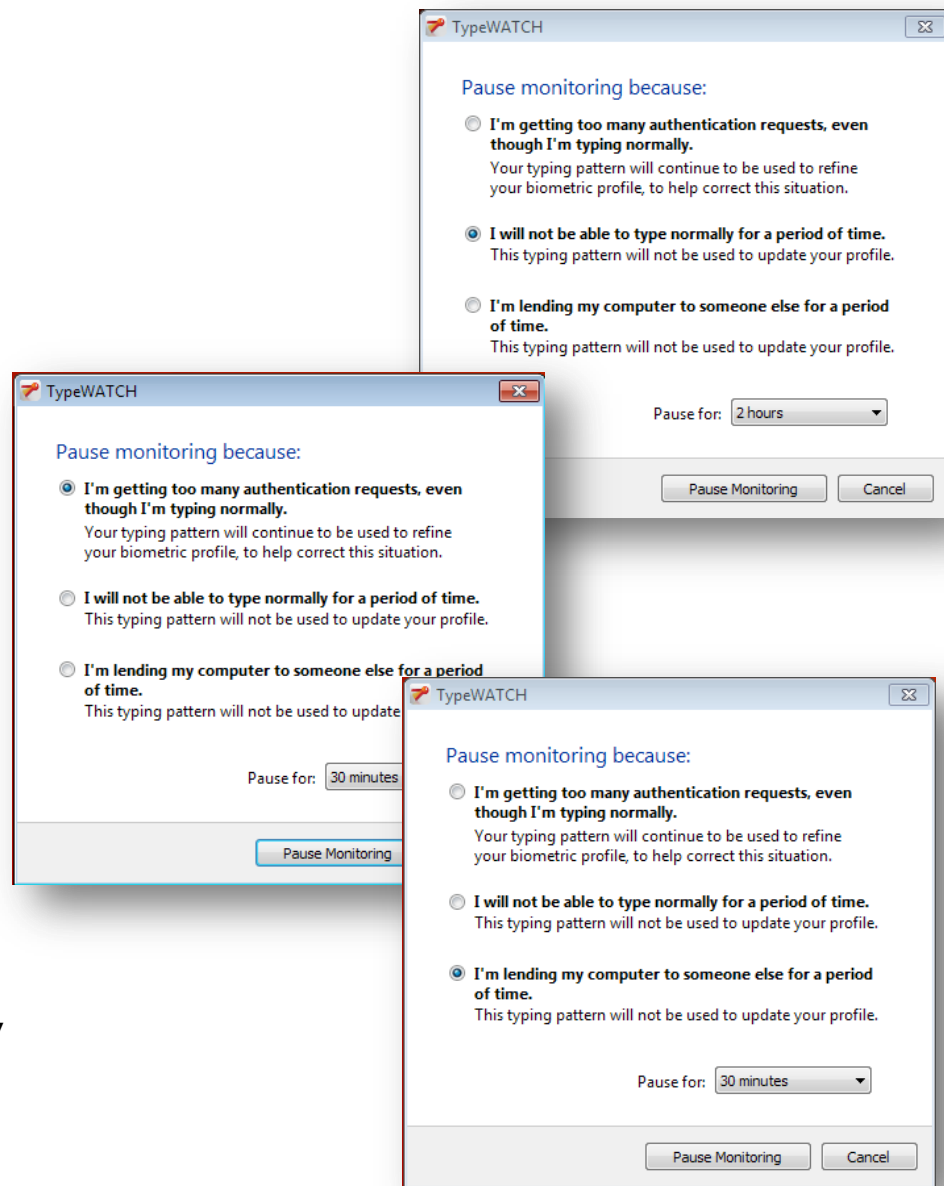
TypeWATCH

Pause monitoring because:

I'm getting too many authentication requests, even though I'm typing normally.
Your typing pattern will continue to be used to refine your biometric profile, to help correct this situation.

I will not be able to type normally for a period of time.
This typing pattern will not be used to update your profile.

I'm lending my computer to someone else for a period of time.
This typing pattern will not be used to update your profile.

Pause for: 2 hours

Pause Monitoring Cancel

TypeWATCH

Pause monitoring because:

I'm getting too many authentication requests, even though I'm typing normally.
Your typing pattern will continue to be used to refine your biometric profile, to help correct this situation.

I will not be able to type normally for a period of time.
This typing pattern will not be used to update your profile.

I'm lending my computer to someone else for a period of time.
This typing pattern will not be used to update

Pause for: 30 minutes

Pause Monitoring

TypeWATCH

Pause monitoring because:

I'm getting too many authentication requests, even though I'm typing normally.
Your typing pattern will continue to be used to refine your biometric profile, to help correct this situation.

I will not be able to type normally for a period of time.
This typing pattern will not be used to update your profile.

I'm lending my computer to someone else for a period of time.
This typing pattern will not be used to update your profile.

Pause for: 30 minutes

Pause Monitoring Cancel